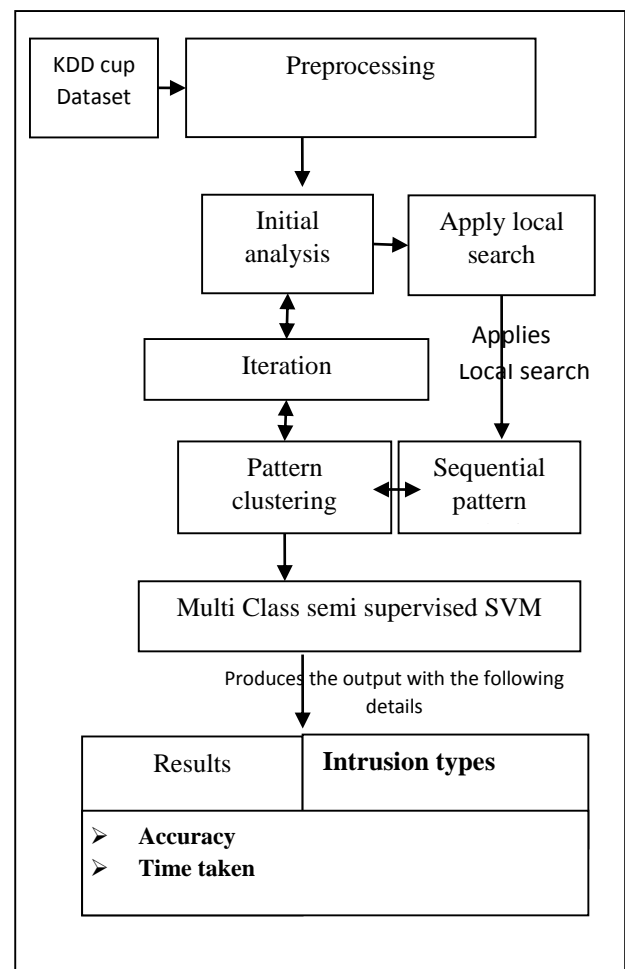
KDD cup Dataset

Preprocessing

Initial analysis

Apply local search

Applies Local search

Iteration

Pattern clustering

Sequential pattern

Multi Class semi supervised SVM

Produces the output with the following details

Results

Intrusion types

➢ Accuracy
➢ Time taken